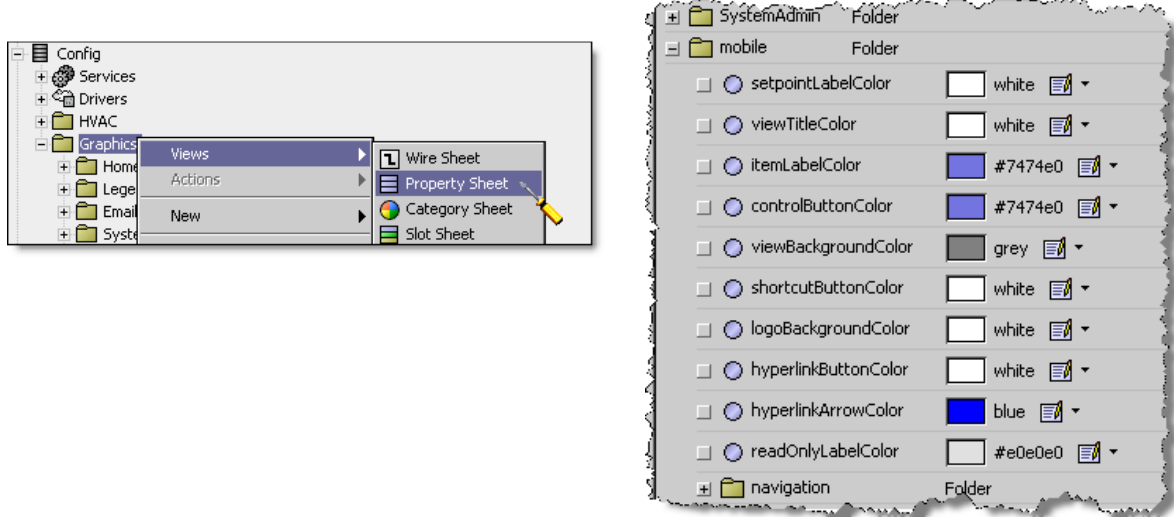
Config
Services
Drivers
HVAC
Graphics
Home
Lege
Email
Syste

Views
Actions
New

Wire Sheet
Property Sheet
Category Sheet
Slot Sheet

SystemAdmin Folder
mobile Folder
setpointLabelColor white
viewTitleColor white
itemLabelColor #7474e0
controlButtonColor #7474e0
viewBackgroundColor grey
shortcutButtonColor white
logoBackgroundColor white
hyperlinkButtonColor white
hyperlinkArrowColor blue
readOnlyLabelColor #e0e0e0
navigation Folder